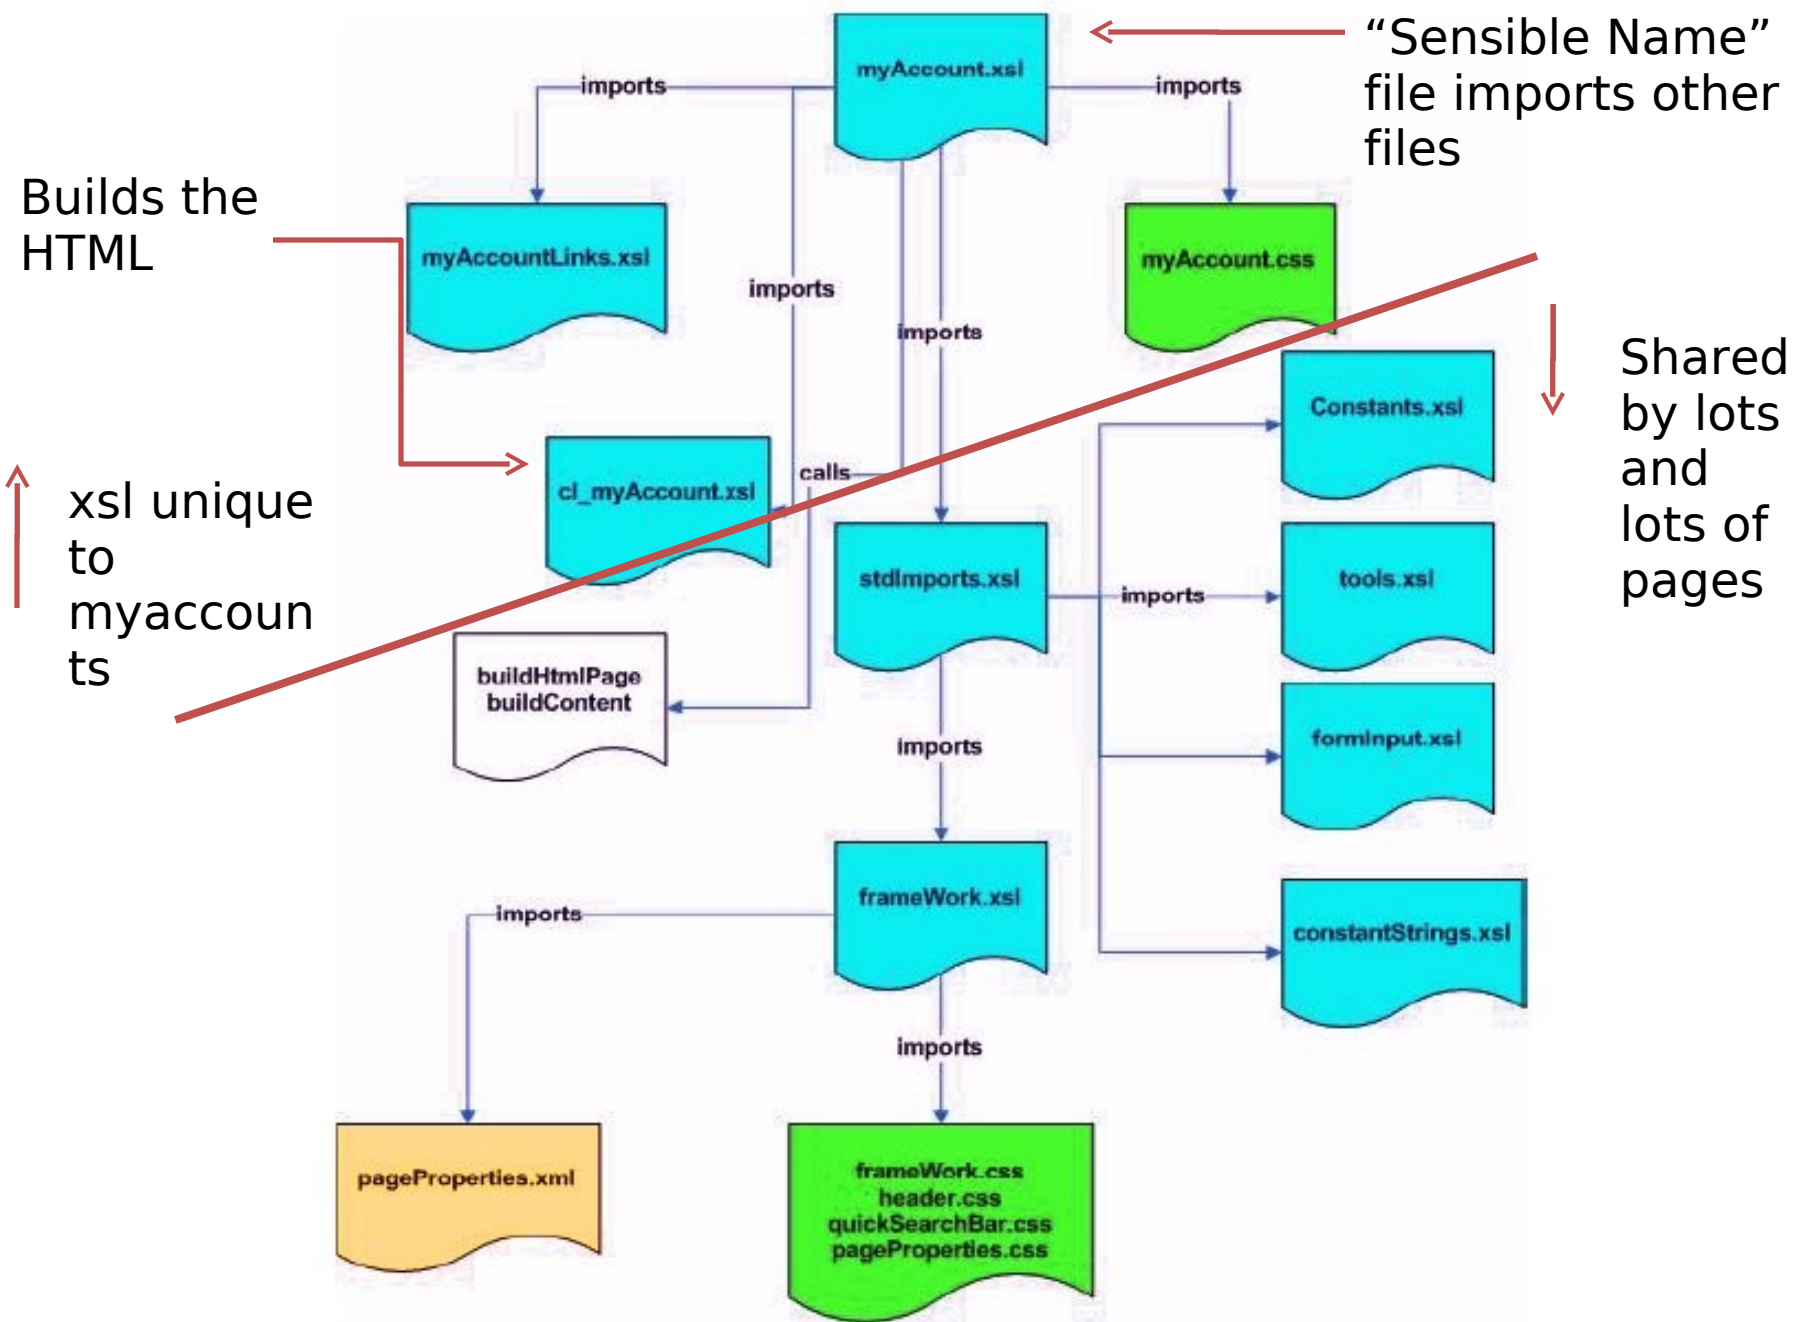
myAccount.xsl

“Sensible Name” file imports other files

imports

imports

Builds the HTML

myAccountLinks.xsl

imports

myAccount.css

imports

Shared by lots and lots of pages

Constants.xsl

cl_myAccount.xsl

calls

xsl unique to myaccounts

stdImports.xsl

imports

tools.xsl

buildHtmlPage
buildContent

imports

formInput.xsl

frameWork.xsl

imports

constantStrings.xsl

imports

pageProperties.xml

frameWork.css
header.css
quickSearchBar.css
pageProperties.css